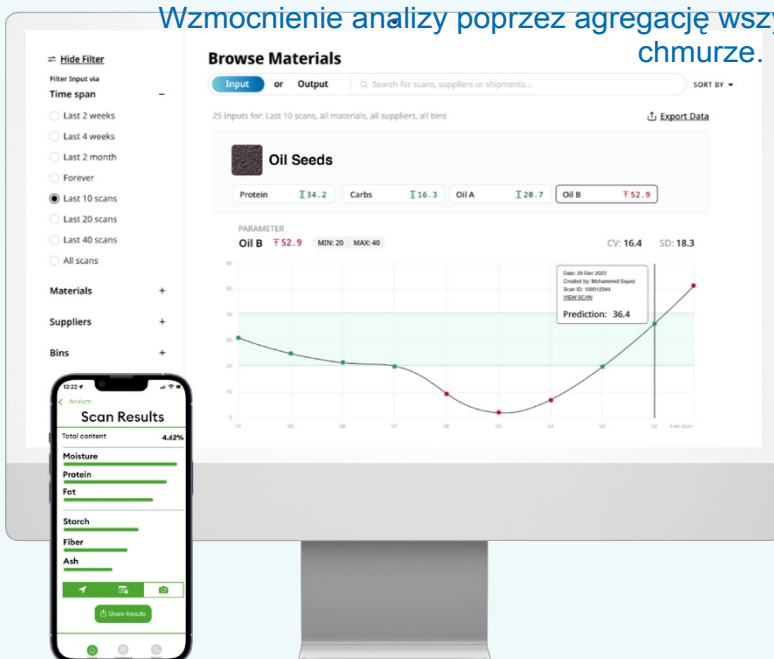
Wzmocnienie analizy poprzez agregację wszy chmurze.

Hide Filter
Filter Input via
Time span –
Last 2 weeks
Last 4 weeks
Last 2 month
Forever
Last 10 scans
Last 20 scans
Last 40 scans
All scans
Materials +
Suppliers +
Bins +

Browse Materials
Input or Output
Search for scans, suppliers or shipments...
SORT BY
25 Inputs for: Last 10 scans, all materials, all suppliers, all bins
Export Data

Oil Seeds
| Protein | 34.2 | Carbs | 16.3 | Oil A | 20.7 | Oil B | 52.9 |
|---|---|---|---|---|---|---|---|

PARAMETER
Oil B 52.9 MIN: 20 MAX: 40
CV: 16.4 SD: 18.3

Date: 20 Dec 2022
Created by: Mohammed Sayed
Scan ID: 100012344
VIEW SCAN
Prediction: 36.4

80
60
40
20
0
10 09 08 07 06 05 04 03 02 Last scan

12:22
Analyze
Scan Results
Total content 4.62%
Moisture
Protein
Fat
Starch
Fiber
Ash
Share Results